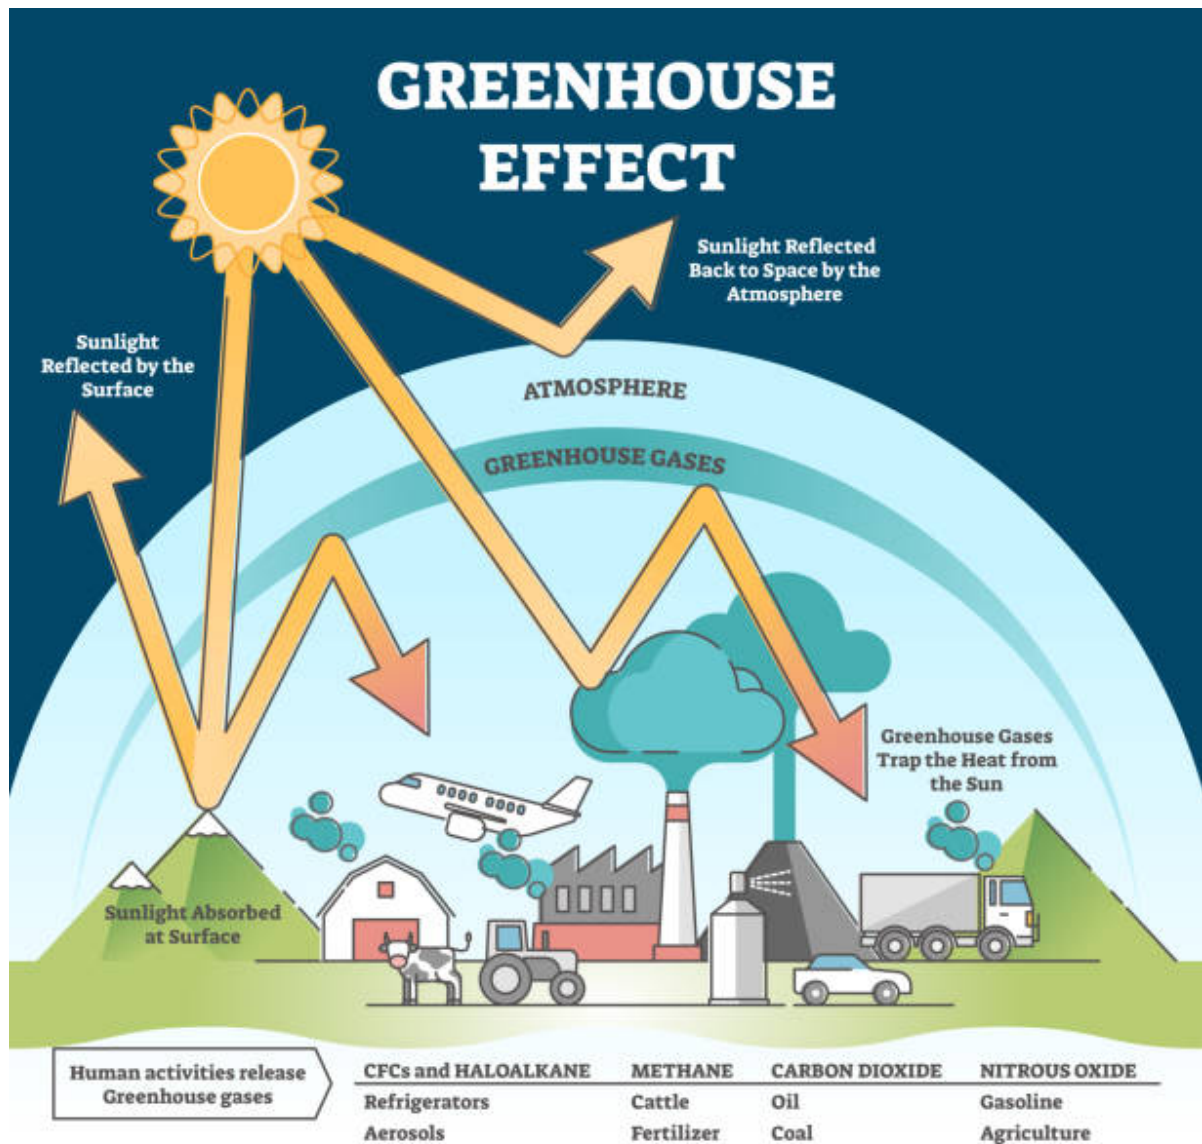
GREENHOUSE EFFECT

Sunlight Reflected Back to Space by the Atmosphere

Sunlight Reflected by the Surface

ATMOSPHERE

GREENHOUSE GASES

Greenhouse Gases Trap the Heat from the Sun

Sunlight Absorbed at Surface

Human activities release Greenhouse gases

| CFCs and HALOALKANE | METHANE | CARBON DIOXIDE | NITROUS OXIDE |
|---|---|---|---|
| Refrigerators | Cattle | Oil | Gasoline |
| Aerosols | Fertilizer | Coal | Agriculture |